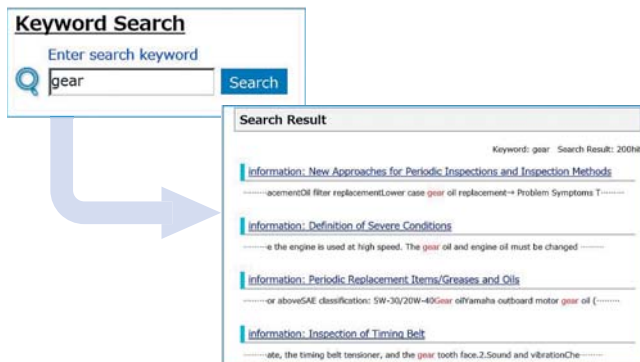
Keyword Search

Enter search keyword

gear

Search

Search Result

Keyword: gear Search Result: 200hit

information: New Approaches for Periodic Inspections and Inspection Methods

………acementOil filter replacementLower case gear oil replacement→ Problem Symptoms T………

information: Definition of Severe Conditions

………e the engine is used at high speed. The gear oil and engine oil must be changed………

information: Periodic Replacement Items/Greases and Oils

………or aboveSAE classification: 5W-30/20W-40Gear oilYamaha outboard motor gear oil (………

information: Inspection of Timing Belt

………ate, the timing belt tensioner, and the gear tooth face.2.Sound and vibrationChe………